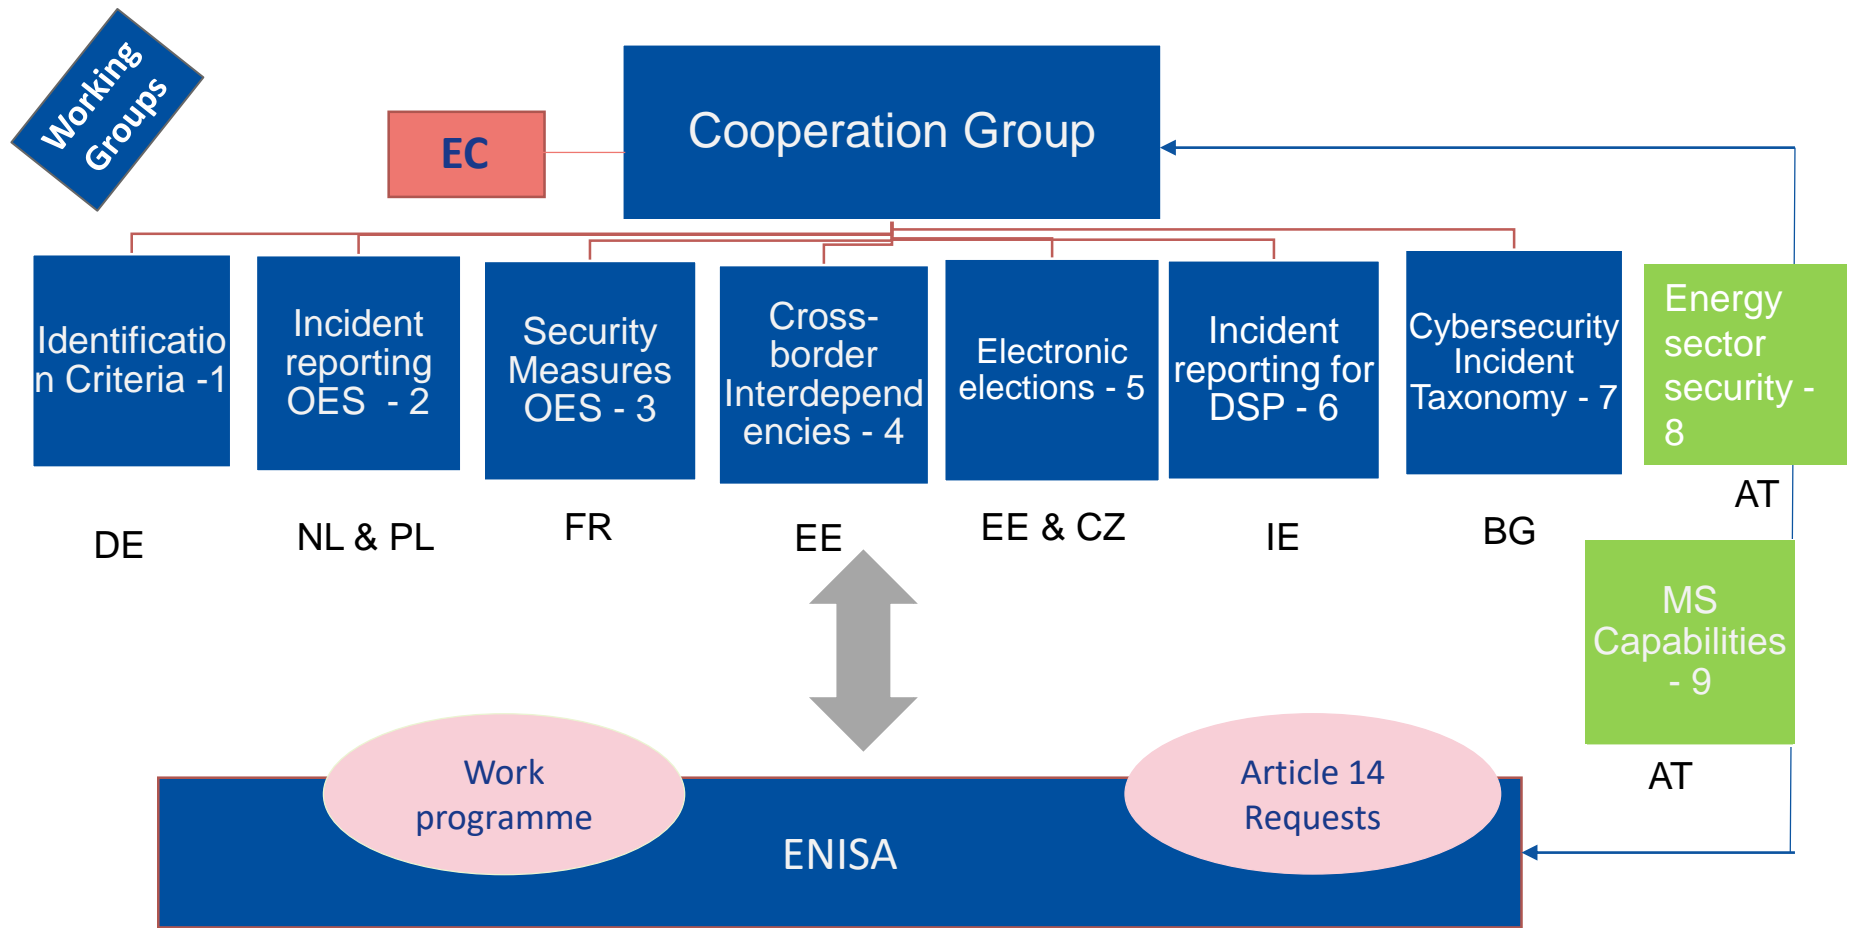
Working Groups

EC

Cooperation Group

Identification Criteria -1

Incident reporting OES - 2

Security Measures OES - 3

Cross-border Interdependencies - 4

Electronic elections - 5

Incident reporting for DSP - 6

Cybersecurity Incident Taxonomy - 7

Energy sector security - 8

DE

NL & PL

FR

EE

EE & CZ

IE

BG

AT

MS Capabilities - 9

AT

Work programme

Article 14 Requests

ENISA